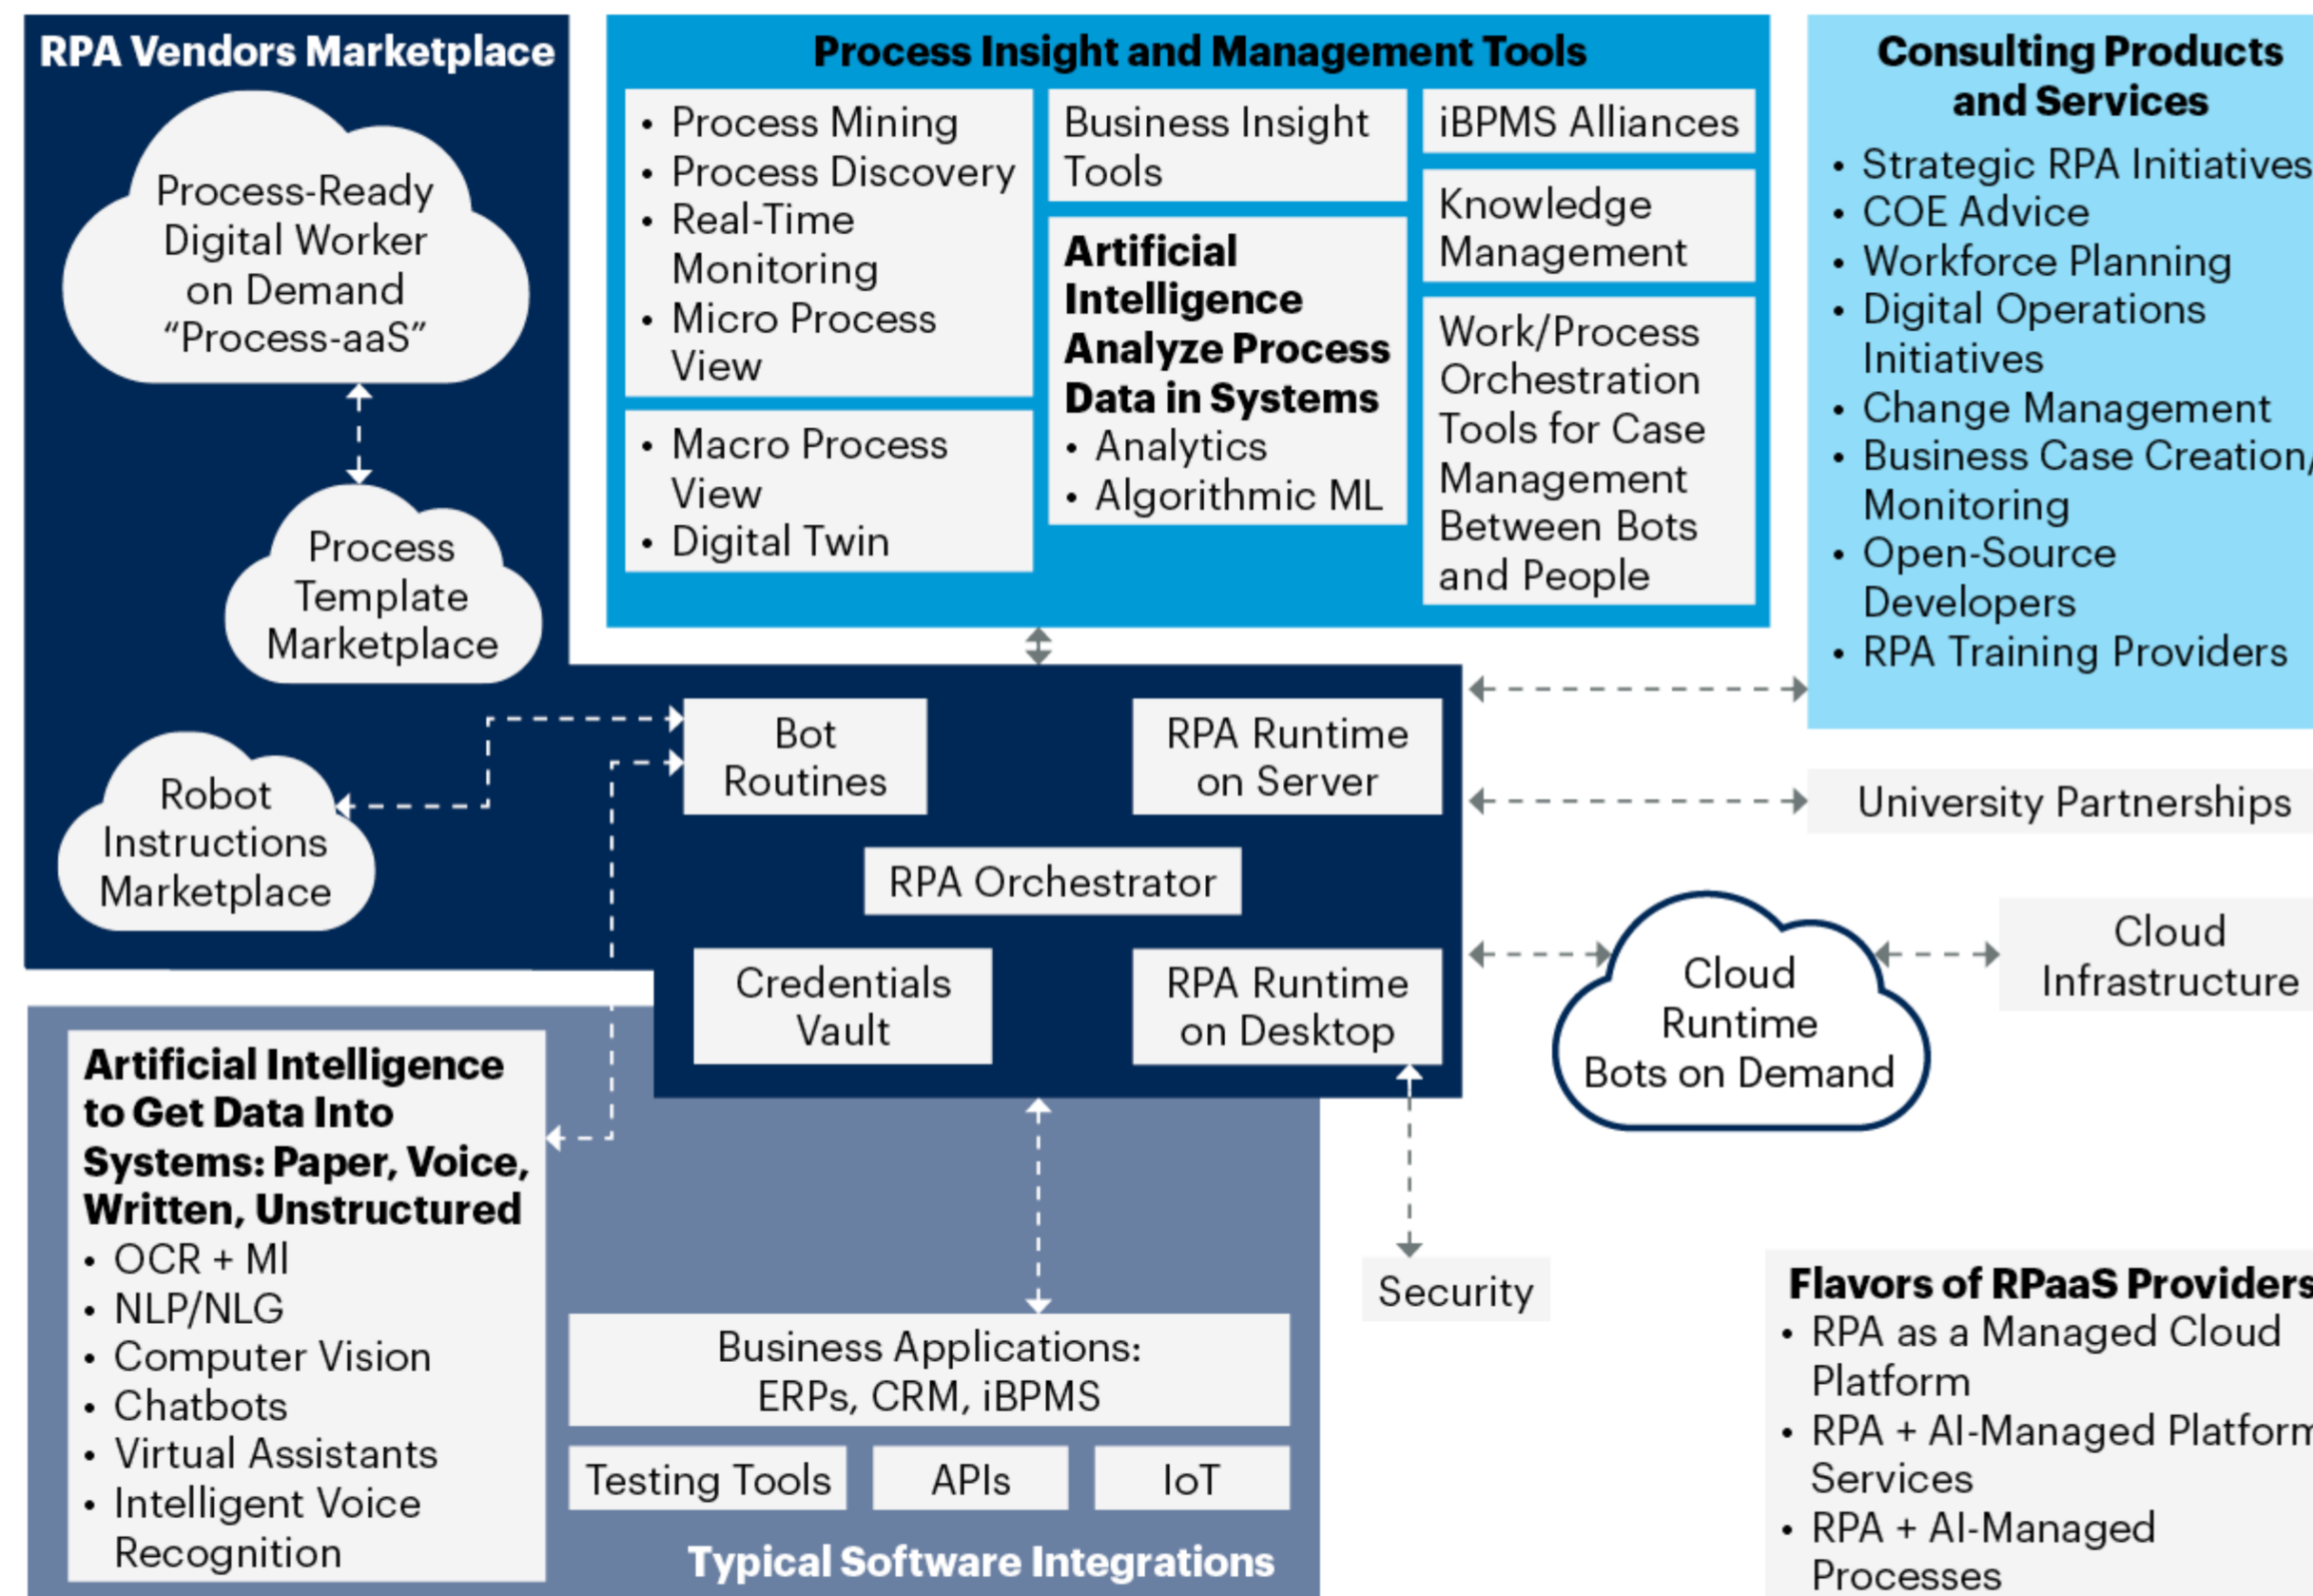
RPA Vendors Marketplace

Process-Ready Digital Worker on Demand “Process-aaS”

Process Template Marketplace

Robot Instructions Marketplace

Process Insight and Management Tools

• Process Mining
• Process Discovery
• Real-Time Monitoring
• Micro Process View

• Macro Process View
• Digital Twin

Business Insight Tools

Artificial Intelligence Analyze Process Data in Systems
• Analytics
• Algorithmic ML

iBPMS Alliances

Knowledge Management

Work/Process Orchestration Tools for Case Management Between Bots and People

Consulting Products and Services
• Strategic RPA Initiatives
• COE Advice
• Workforce Planning
• Digital Operations Initiatives
• Change Management
• Business Case Creation/ Monitoring
• Open-Source Developers
• RPA Training Providers

Bot Routines

RPA Runtime on Server

RPA Orchestrator

Credentials Vault

RPA Runtime on Desktop

University Partnerships

Cloud Runtime Bots on Demand

Cloud Infrastructure

Artificial Intelligence to Get Data Into Systems: Paper, Voice, Written, Unstructured
• OCR + MI
• NLP/NLG
• Computer Vision
• Chatbots
• Virtual Assistants
• Intelligent Voice Recognition

Business Applications: ERPs, CRM, iBPMS

Testing Tools

APIs

IoT

Typical Software Integrations

Security

Flavors of RPaaS Providers
• RPA as a Managed Cloud Platform
• RPA + AI-Managed Platform Services
• RPA + AI-Managed Processes